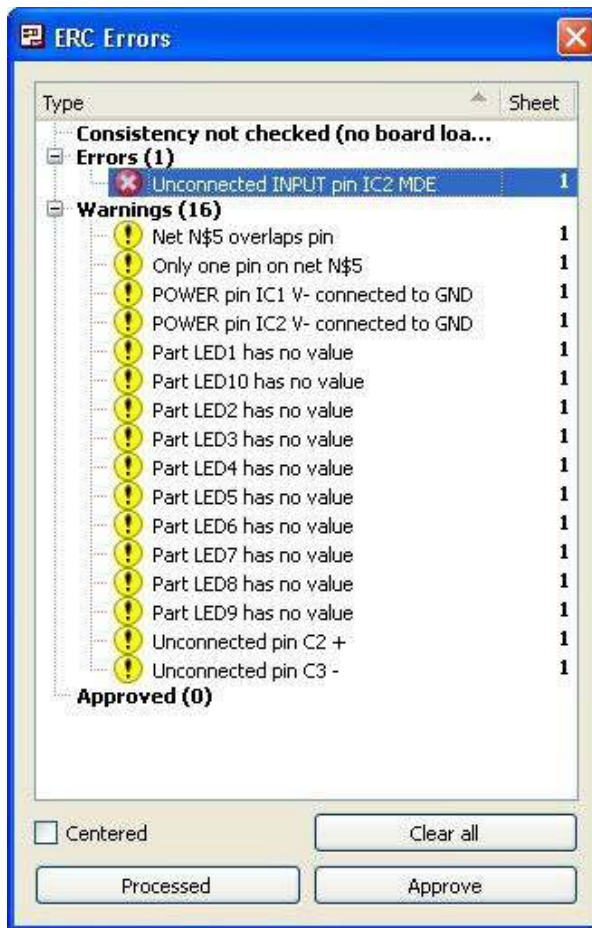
ERC Errors

| Type | Sheet |
|---|---|
| Consistency not checked (no board loa... | |
| Errors (1) | |
| Unconnected INPUT pin IC2 MDE | 1 |
| Warnings (16) | |
| Net N$5 overlaps pin | 1 |
| Only one pin on net N$5 | 1 |
| POWER pin IC1 V- connected to GND | 1 |
| POWER pin IC2 V- connected to GND | 1 |
| Part LED1 has no value | 1 |
| Part LED10 has no value | 1 |
| Part LED2 has no value | 1 |
| Part LED3 has no value | 1 |
| Part LED4 has no value | 1 |
| Part LED5 has no value | 1 |
| Part LED6 has no value | 1 |
| Part LED7 has no value | 1 |
| Part LED8 has no value | 1 |
| Part LED9 has no value | 1 |
| Unconnected pin C2 + | 1 |
| Unconnected pin C3 - | 1 |
| Approved (0) | |

Centered

Clear all

Processed

Approve